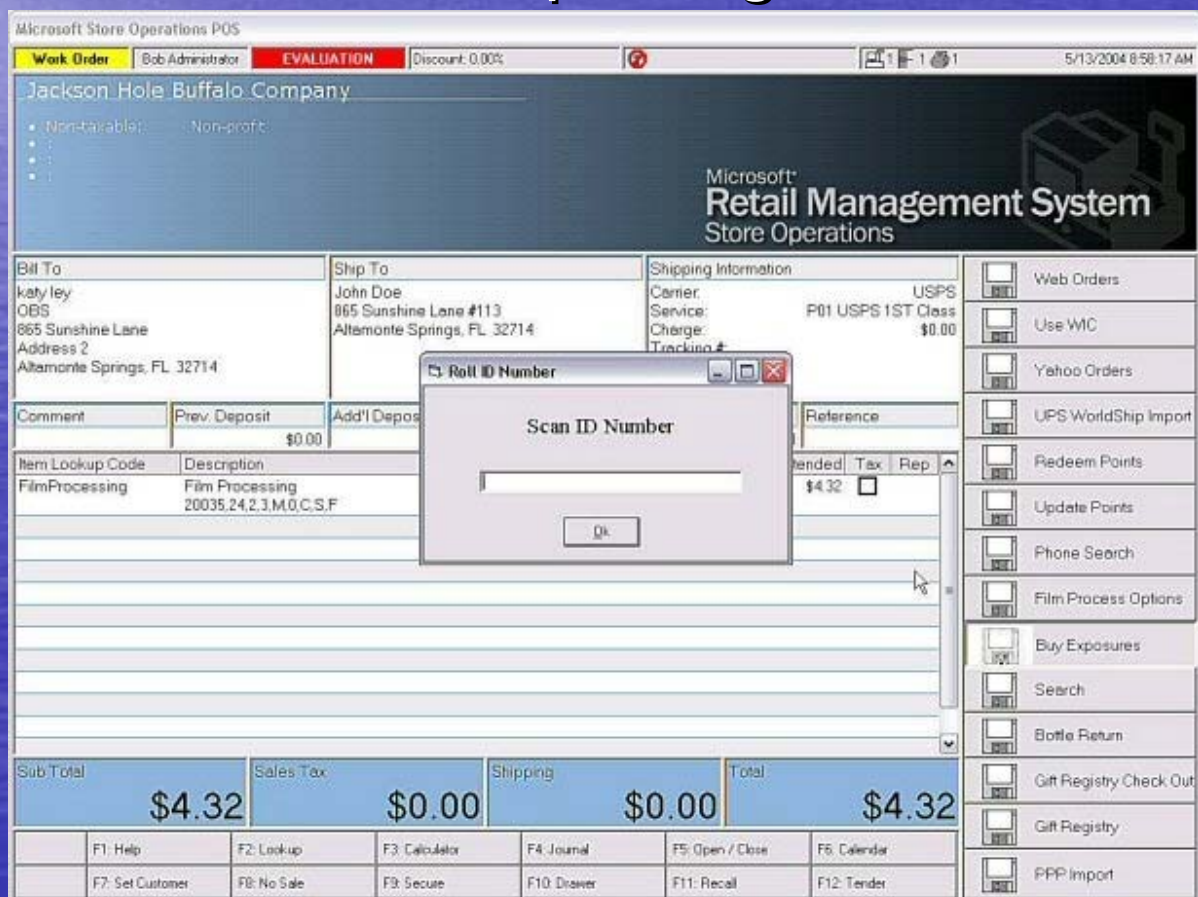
Microsoft Store Operations POS

Work Order | Bob Administrator | EVALUATION | Discount: 0.00% | 1 1 1 | 5/13/2004 8:58:17 AM

Jackson Hole Buffalo Company

• Non-taxable: Non-profit
• :
• :
• :

Microsoft® Retail Management System Store Operations

Bill To
katy ley
OBS
865 Sunshine Lane
Address 2
Altamonte Springs, FL 32714

Ship To
John Doe
865 Sunshine Lane #113
Altamonte Springs, FL 32714

Shipping Information
Carrier: USPS
Service: P01 USPS 1ST Class
Charge: $0.00
Tracking #: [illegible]

Roll ID Number

Scan ID Number

Ok

| Comment | Prev. Deposit | Add'l Depos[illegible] | Reference |
|---|---|---|---|
| | $0.00 | | |

| Item Lookup Code | Description | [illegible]tended | Tax | Rep |
|---|---|---|---|---|
| FilmProcessing | Film Processing 20035,24,2,3,M,0,C,S,F | $4.32 | ☐ | |

Sub Total $4.32
Sales Tax $0.00
Shipping $0.00
Total $4.32

| F1: Help | F2: Lookup | F3: Calculator | F4: Journal | F5: Open / Close | F6: Calendar |
|---|---|---|---|---|---|
| F7: Set Customer | F8: No Sale | F9: Secure | F10: Drawer | F11: Recall | F12: Tender |

Web Orders
Use WIC
Yahoo Orders
UPS WorldShip Import
Redeem Points
Update Points
Phone Search
Film Process Options
Buy Exposures
Search
Bottle Return
Gift Registry Check Out
Gift Registry
PPP Import